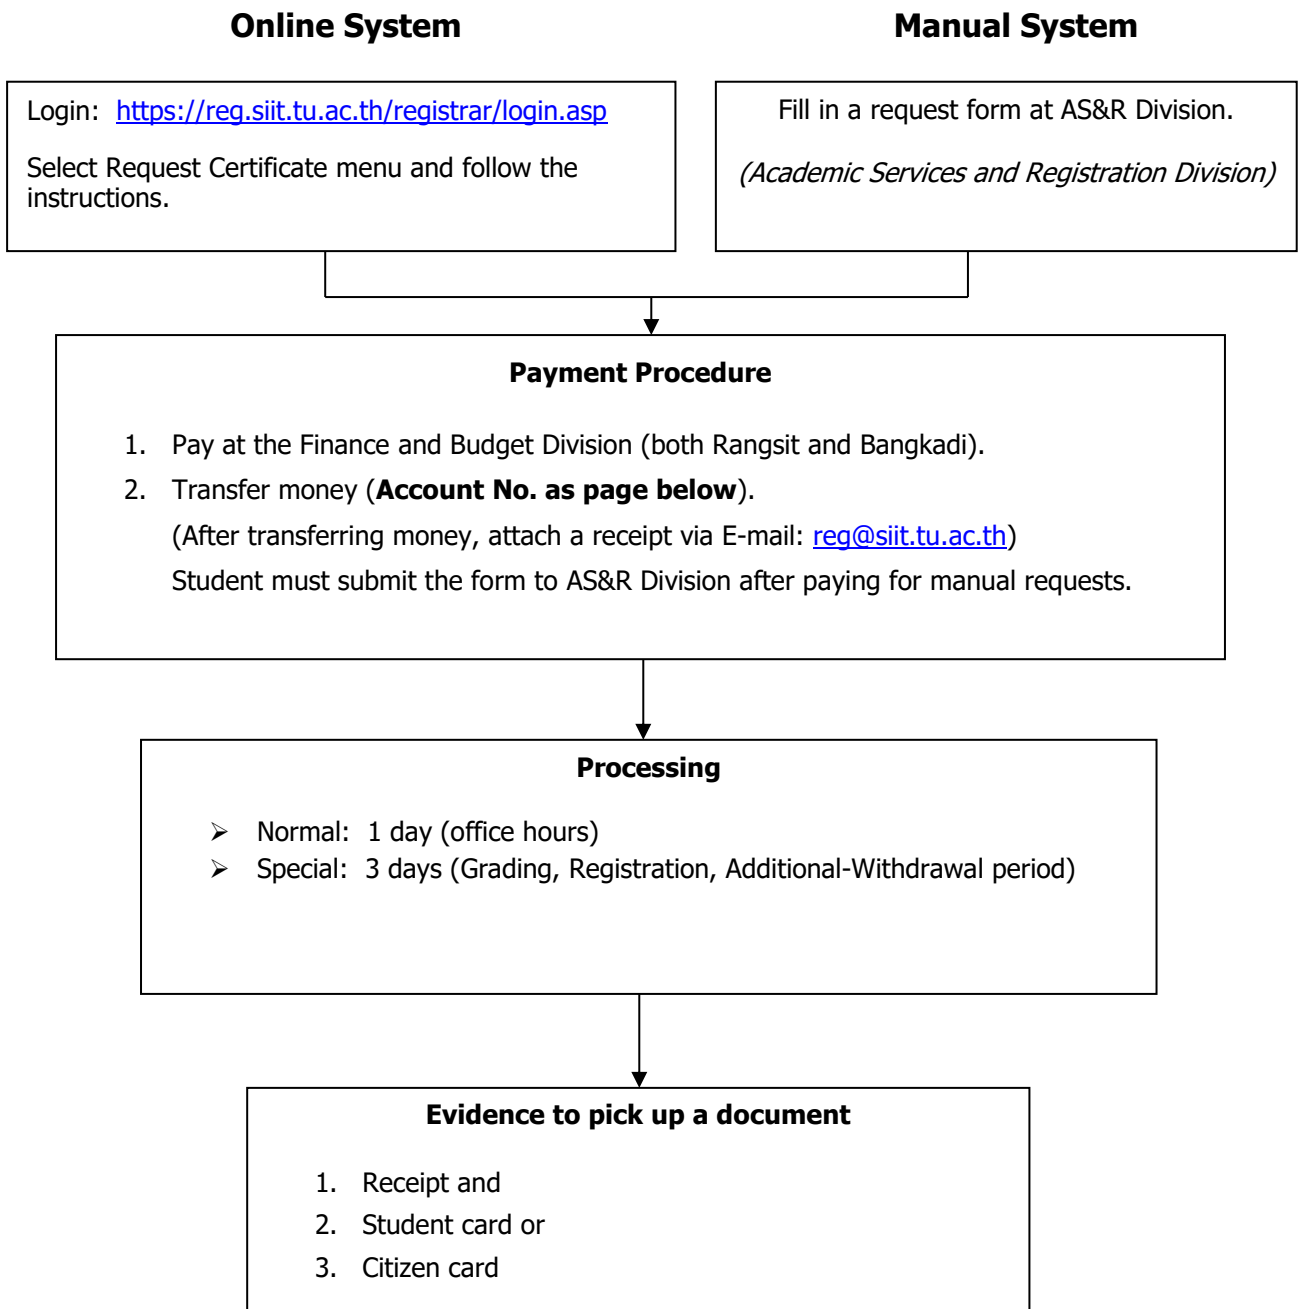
Online System

Login: https://reg.siit.tu.ac.th/registrar/login.asp

Select Request Certificate menu and follow the instructions.

Manual System

Fill in a request form at AS&R Division.

(Academic Services and Registration Division)

Payment Procedure

1. Pay at the Finance and Budget Division (both Rangsit and Bangkadi).
2. Transfer money (**Account No. as page below**).
(After transferring money, attach a receipt via E-mail: reg@siit.tu.ac.th)
Student must submit the form to AS&R Division after paying for manual requests.

Processing

➢ Normal: 1 day (office hours)
➢ Special: 3 days (Grading, Registration, Additional-Withdrawal period)

Evidence to pick up a document

1. Receipt and
2. Student card or
3. Citizen card